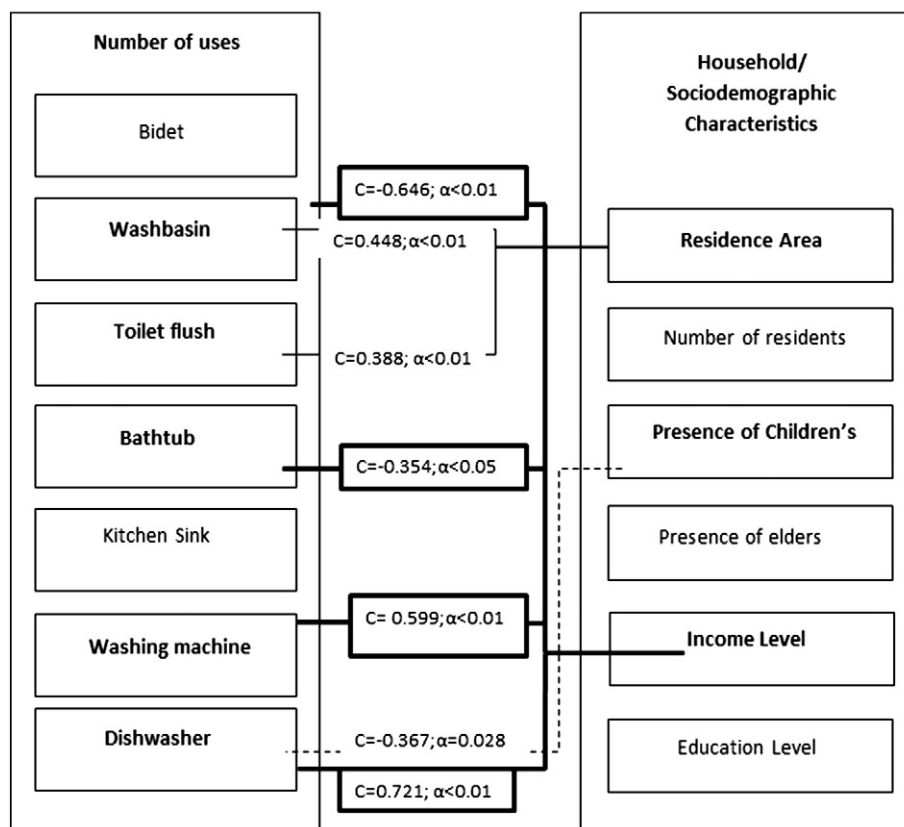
Number of uses

Bidet

Washbasin

Toilet flush

Bathtub

Kitchen Sink

Washing machine

Dishwasher

C=-0.646; α<0.01

C=0.448;α<0.01

C=0.388; α<0.01

C=-0.354;α<0.05

C= 0.599;α<0.01

C=-0.367;α=0.028

C=0.721; α<0.01

Household/ Sociodemographic Characteristics

Residence Area

Number of residents

Presence of Children's

Presence of elders

Income Level

Education Level